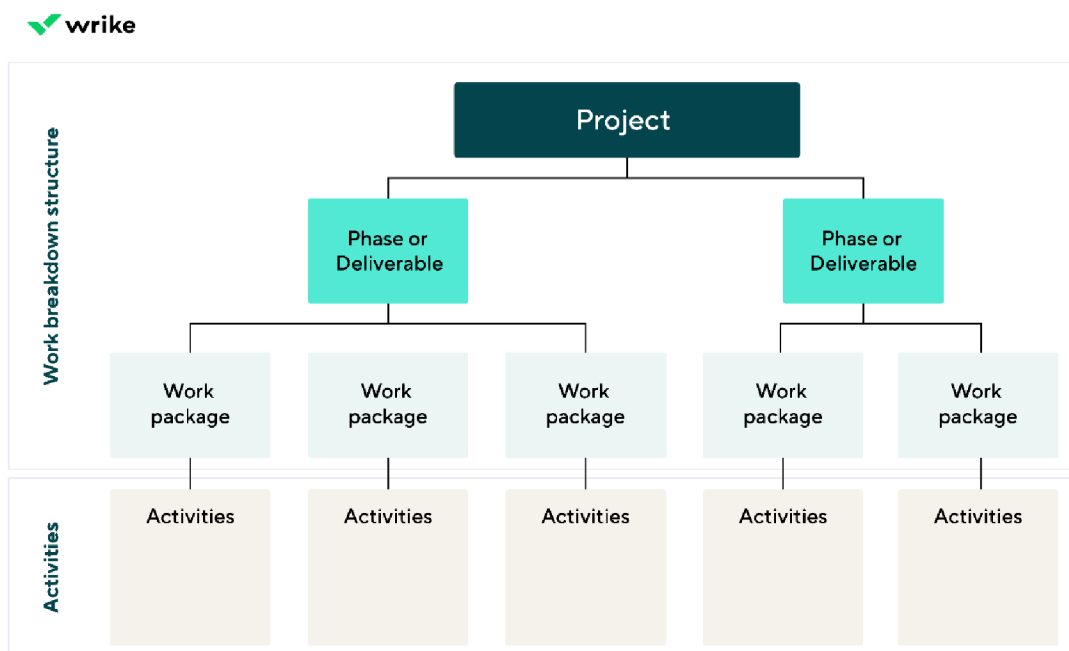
wrike

Work breakdown structure

Project

Phase or Deliverable

Phase or Deliverable

Work package

Work package

Work package

Work package

Work package

Activities

Activities

Activities

Activities

Activities

Activities